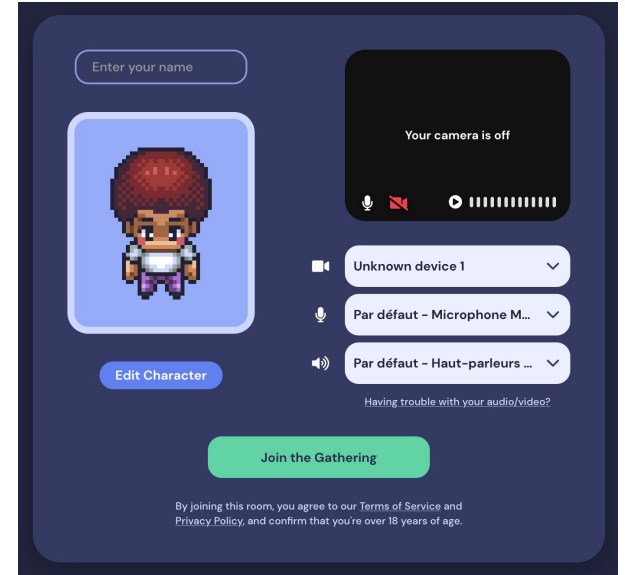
Enter your name

Your camera is off

Unknown device 1

Par défaut - Microphone M...

Par défaut - Haut-parleurs ...

Edit Character

Having trouble with your audio/video?

Join the Gathering

By joining this room, you agree to our Terms of Service and Privacy Policy, and confirm that you're over 18 years of age.